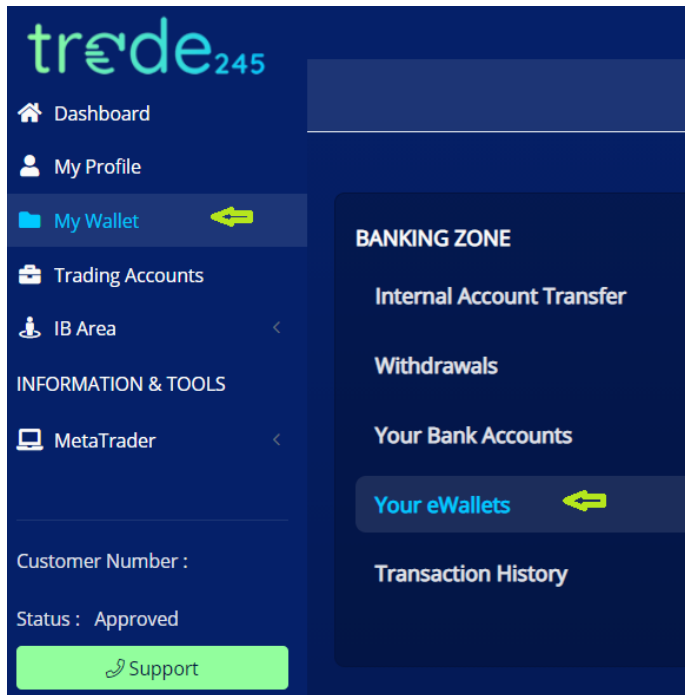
trade245

Dashboard

My Profile

My Wallet

Trading Accounts

IB Area

INFORMATION & TOOLS

MetaTrader

Customer Number :

Status : Approved

Support

BANKING ZONE

Internal Account Transfer

Withdrawals

Your Bank Accounts

Your eWallets

Transaction History